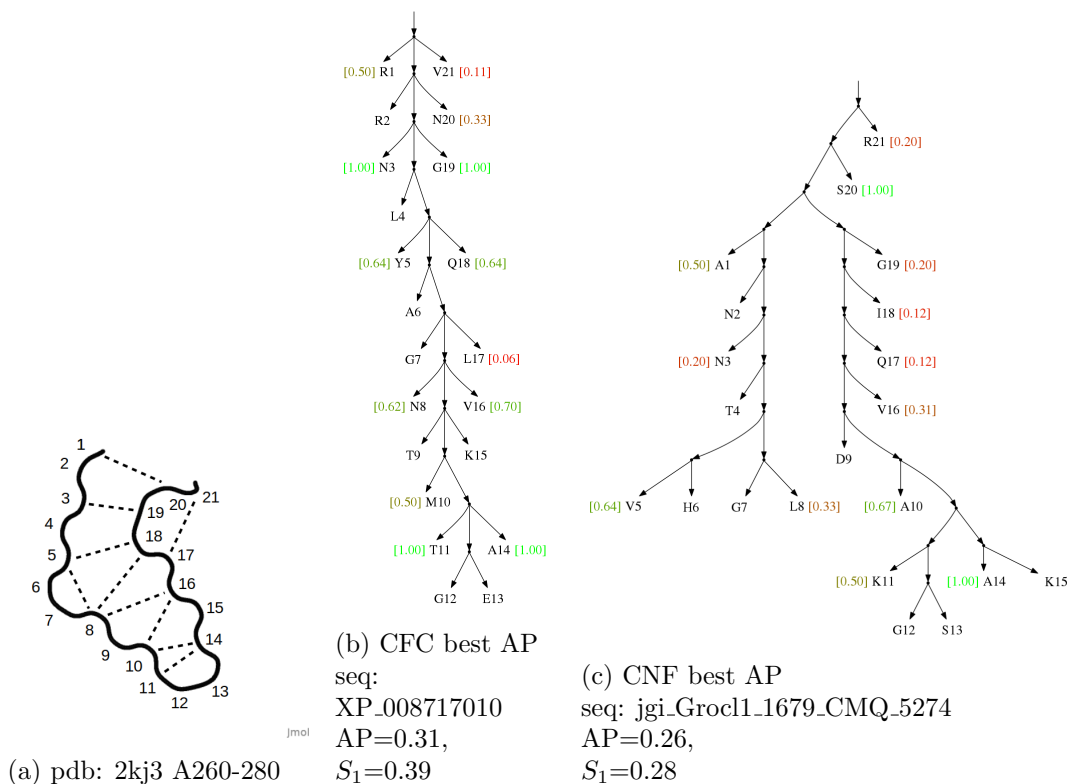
1
2
3
4
5
6
7
8
9
10
11
12
13
14
15
16
17
18
19
20
21
Jmol
(a) pdb: 2kj3 A260-280

[0.50] R1
V21 [0.11]
R2
N20 [0.33]
[1.00] N3
G19 [1.00]
L4
[0.64] Y5
Q18 [0.64]
A6
G7
L17 [0.06]
[0.62] N8
V16 [0.70]
T9
K15
[0.50] M10
[1.00] T11
A14 [1.00]
G12
E13
(b) CFC best AP
seq:
XP_008717010
AP=0.31,
$S_1$=0.39

R21 [0.20]
S20 [1.00]
[0.50] A1
G19 [0.20]
N2
I18 [0.12]
[0.20] N3
Q17 [0.12]
T4
V16 [0.31]
D9
[0.64] V5
H6
G7
L8 [0.33]
[0.67] A10
[0.50] K11
[1.00] A14
K15
G12
S13
(c) CNF best AP
seq: jgi_Grocl1_1679_CMQ_5274
AP=0.26,
$S_1$=0.28